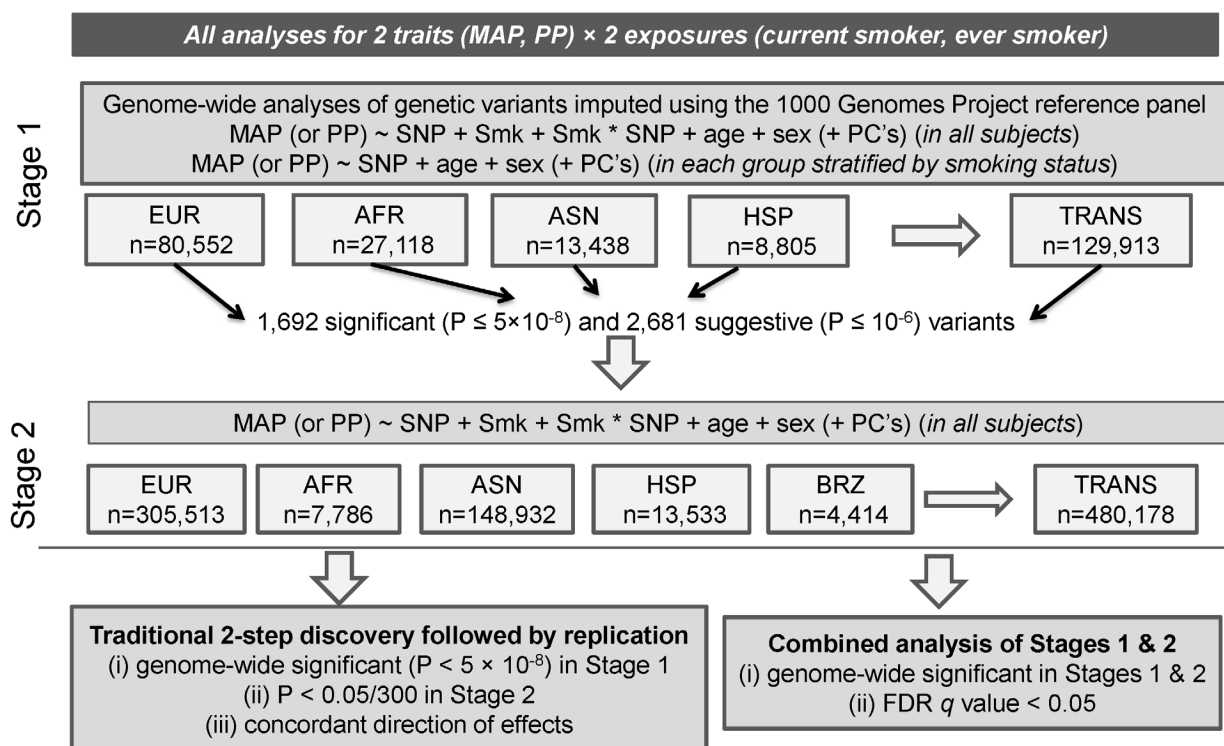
All analyses for 2 traits (MAP, PP) × 2 exposures (current smoker, ever smoker)

Stage 1

Genome-wide analyses of genetic variants imputed using the 1000 Genomes Project reference panel
MAP (or PP) ~ SNP + Smk + Smk * SNP + age + sex (+ PC's) (in all subjects)
MAP (or PP) ~ SNP + age + sex (+ PC's) (in each group stratified by smoking status)

EUR n=80,552

AFR n=27,118

ASN n=13,438

HSP n=8,805

TRANS n=129,913

1,692 significant (P ≤ $5×10^{-8}$) and 2,681 suggestive (P ≤ $10^{-6}$) variants

Stage 2

MAP (or PP) ~ SNP + Smk + Smk * SNP + age + sex (+ PC's) (in all subjects)

EUR n=305,513

AFR n=7,786

ASN n=148,932

HSP n=13,533

BRZ n=4,414

TRANS n=480,178

Traditional 2-step discovery followed by replication
(i) genome-wide significant (P < $5 × 10^{-8}$) in Stage 1
(ii) P < 0.05/300 in Stage 2
(iii) concordant direction of effects

Combined analysis of Stages 1 & 2
(i) genome-wide significant in Stages 1 & 2
(ii) FDR q value < 0.05